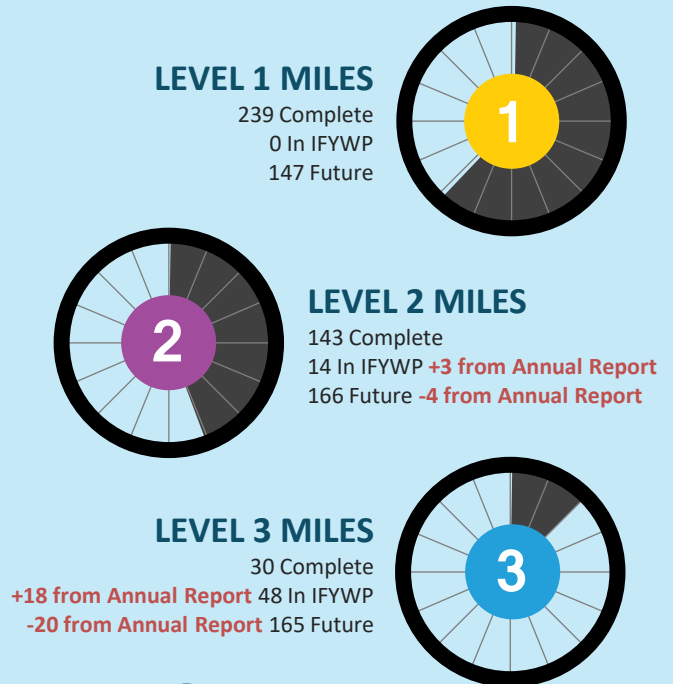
LEVEL 1 MILES
239 Complete
0 In IFYWP
147 Future

1

2

LEVEL 2 MILES
143 Complete
14 In IFYWP +3 from Annual Report
166 Future -4 from Annual Report

LEVEL 3 MILES
30 Complete
+18 from Annual Report 48 In IFYWP
-20 from Annual Report 165 Future

3